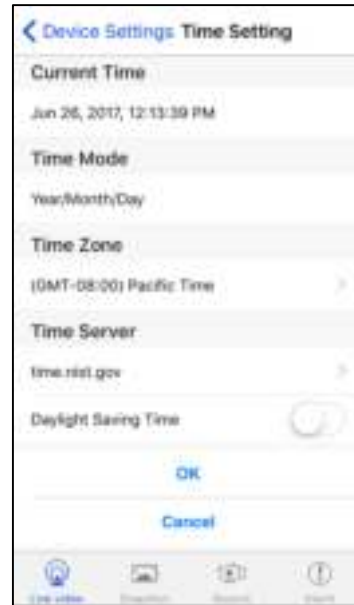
Device Settings Time Setting

Current Time

Jun 26, 2017, 12:13:39 PM

Time Mode

Year/Month/Day

Time Zone

(GMT-08:00) Pacific Time

Time Server

time.nist.gov

Daylight Saving Time

OK

Cancel

Live video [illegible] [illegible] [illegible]